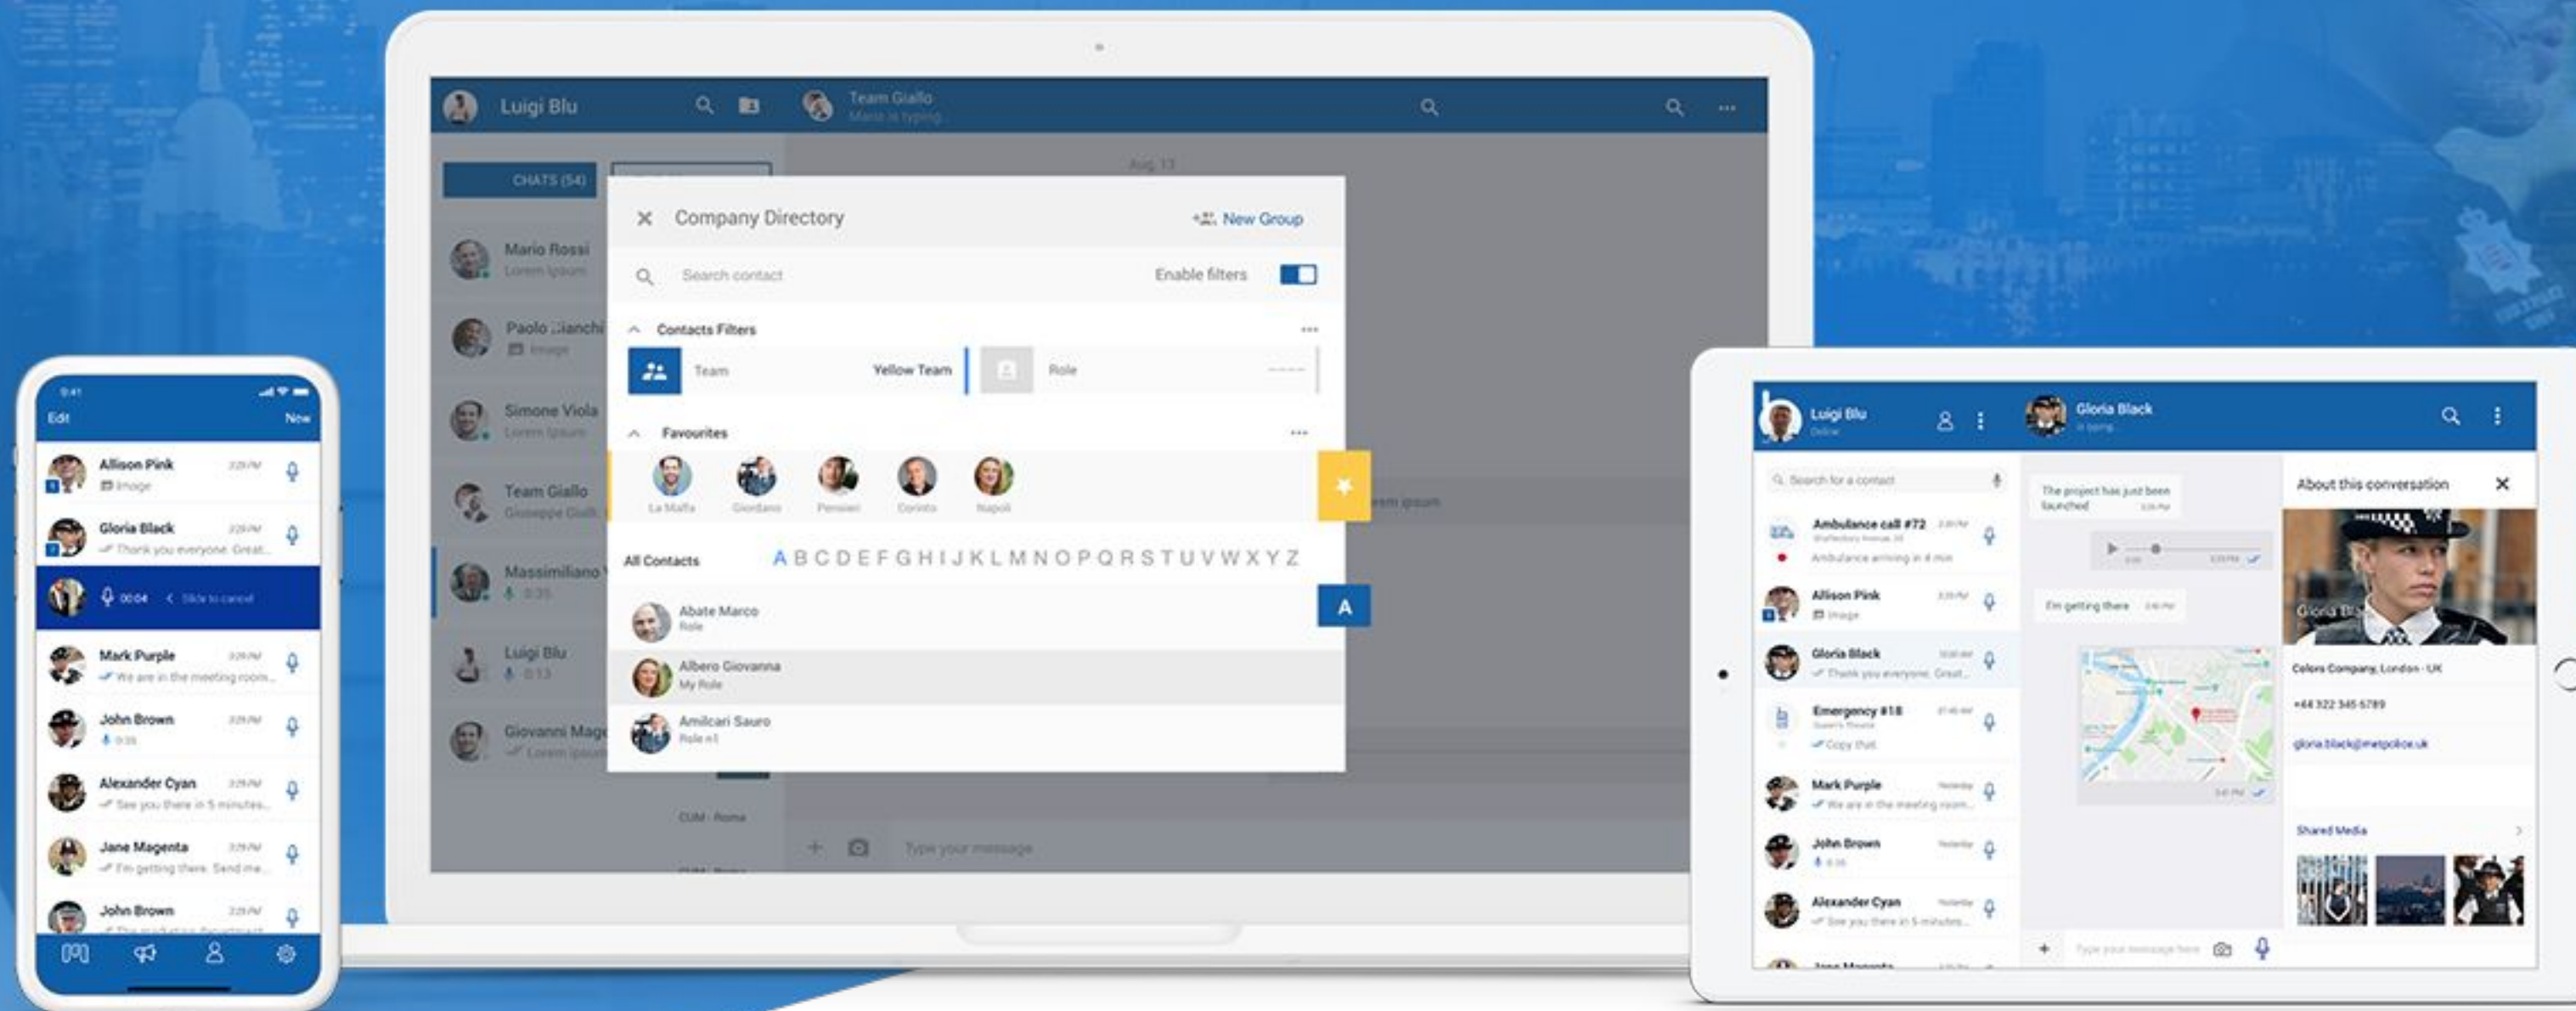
Luigi Blu

Team Giallo

CHATS (54)

Aug 13

Mario Rossi
Lorem Ipsum

Paolo Bianchi
Image

Simone Viola
Lorem Ipsum

Team Giallo
Giuseppe Gialli

Massimiliano
0:35

Luigi Blu
0:13

Giovanni Mag
Lorem ipsum

Company Directory

New Group

Search contact

Enable filters

Contacts Filters

Team

Yellow Team

Role

Favourites

La Malfa Giordano Pensieri Corinto Napoli

All Contacts

A B C D E F G H I J K L M N O P Q R S T U V W X Y Z

A

Abate Marco
Role

Albero Giovanna
My Role

Amilcari Sauro
Role #1

CUM - Roma

Type your message

9:41

Edit

New

Allison Pink
Image

Gloria Black
Thank you everyone. Great...

00:04 < Slide to cancel

Mark Purple
We are in the meeting room...

John Brown
0:35

Alexander Cyan
See you there in 5 minutes...

Jane Magenta
I'm getting there. Send me...

John Brown

Luigi Blu
Online

Gloria Black

Search for a contact

Ambulance call #72
Ambulance arriving in 4 min

Allison Pink
Image

Gloria Black
Thank you everyone. Great...

Emergency #18
Copy that

Mark Purple
We are in the meeting room...

John Brown

Alexander Cyan
See you there in 5 minutes...

The project has just been launched

I'm getting there

About this conversation

Gloria Black

Colors Company, London - UK

+44 322 345 6789

gloria.black@metpolice.uk

Shared Media

Type your message here